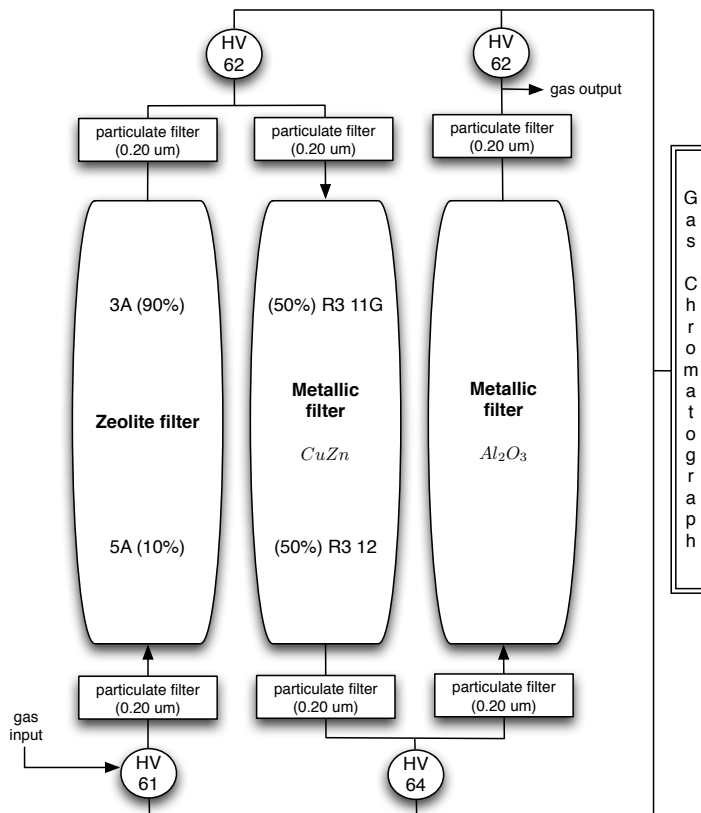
HV 62

HV 62

gas output

particulate filter (0.20 um)

particulate filter (0.20 um)

particulate filter (0.20 um)

3A (90%)

Zeolite filter

5A (10%)

(50%) R3 11G

Metallic filter

$CuZn$

(50%) R3 12

Metallic filter

$Al_2O_3$

Gas Chromatograph

particulate filter (0.20 um)

particulate filter (0.20 um)

particulate filter (0.20 um)

gas input

HV 61

HV 64